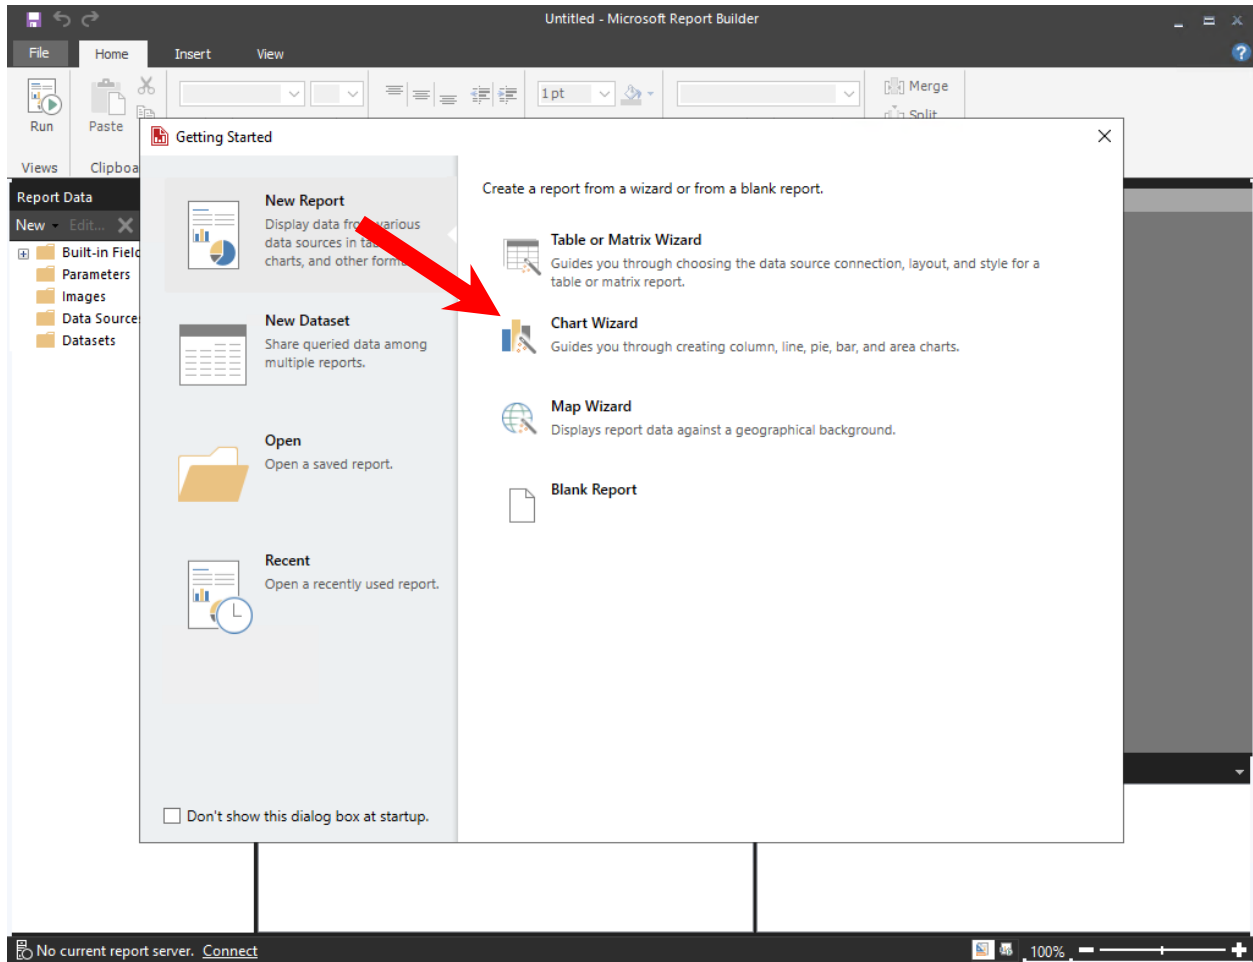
Untitled - Microsoft Report Builder

File Home Insert View

Run Paste

1 pt

Merge

Split

Views Clipboa

Report Data

New Edit...

Built-in Field

Parameters

Images

Data Source

Datasets

Getting Started

New Report

Display data fr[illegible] various data sources in ta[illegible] charts, and other form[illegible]

New Dataset

Share queried data among multiple reports.

Open

Open a saved report.

Recent

Open a recently used report.

Don't show this dialog box at startup.

Create a report from a wizard or from a blank report.

Table or Matrix Wizard

Guides you through choosing the data source connection, layout, and style for a table or matrix report.

Chart Wizard

Guides you through creating column, line, pie, bar, and area charts.

Map Wizard

Displays report data against a geographical background.

Blank Report

No current report server. Connect

100%